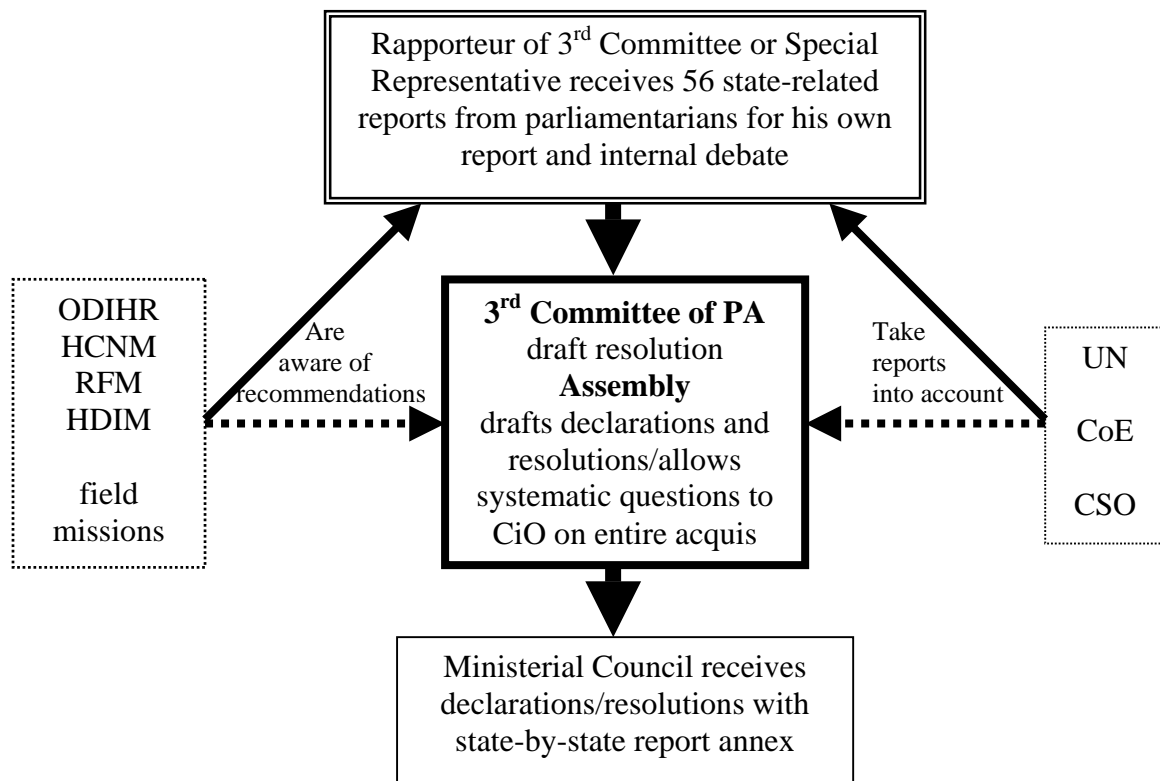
Rapporteur of 3$^{rd}$ Committee or Special Representative receives 56 state-related reports from parliamentarians for his own report and internal debate

ODIHR
HCNM
RFM
HDIM

field missions

Are aware of recommendations

3$^{rd}$ Committee of PA
draft resolution
Assembly
drafts declarations and resolutions/allows systematic questions to CiO on entire acquis

Take reports into account

UN

CoE

CSO

Ministerial Council receives declarations/resolutions with state-by-state report annex